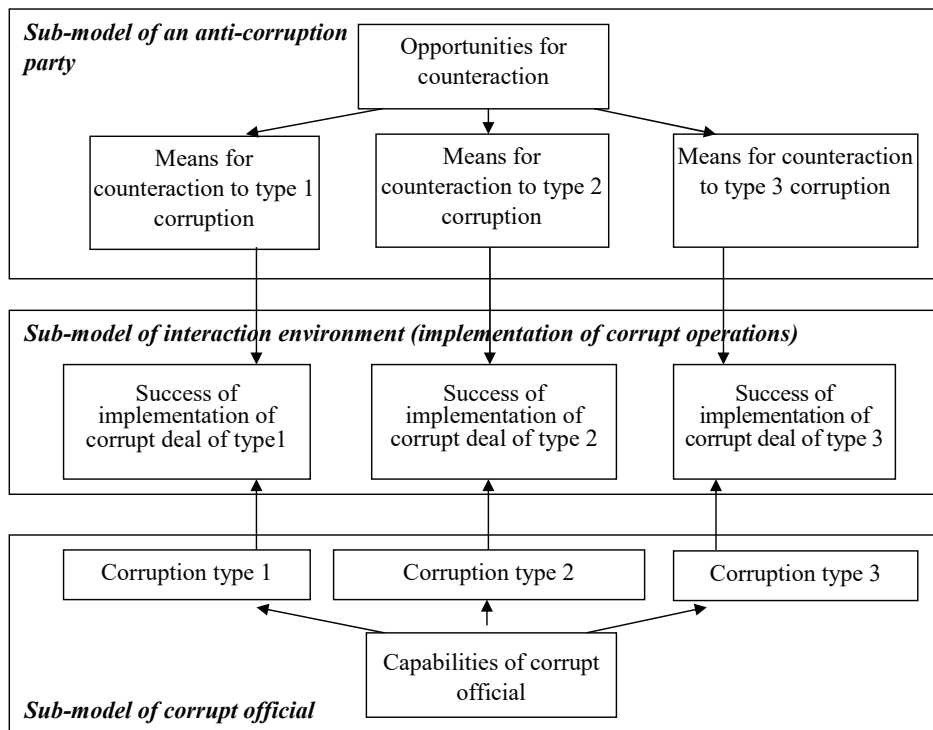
Sub-model of an anti-corruption party

Opportunities for counteraction

Means for counteraction to type 1 corruption

Means for counteraction to type 2 corruption

Means for counteraction to type 3 corruption

Sub-model of interaction environment (implementation of corrupt operations)

Success of implementation of corrupt deal of type1

Success of implementation of corrupt deal of type 2

Success of implementation of corrupt deal of type 3

Corruption type 1

Corruption type 2

Corruption type 3

Capabilities of corrupt official

Sub-model of corrupt official